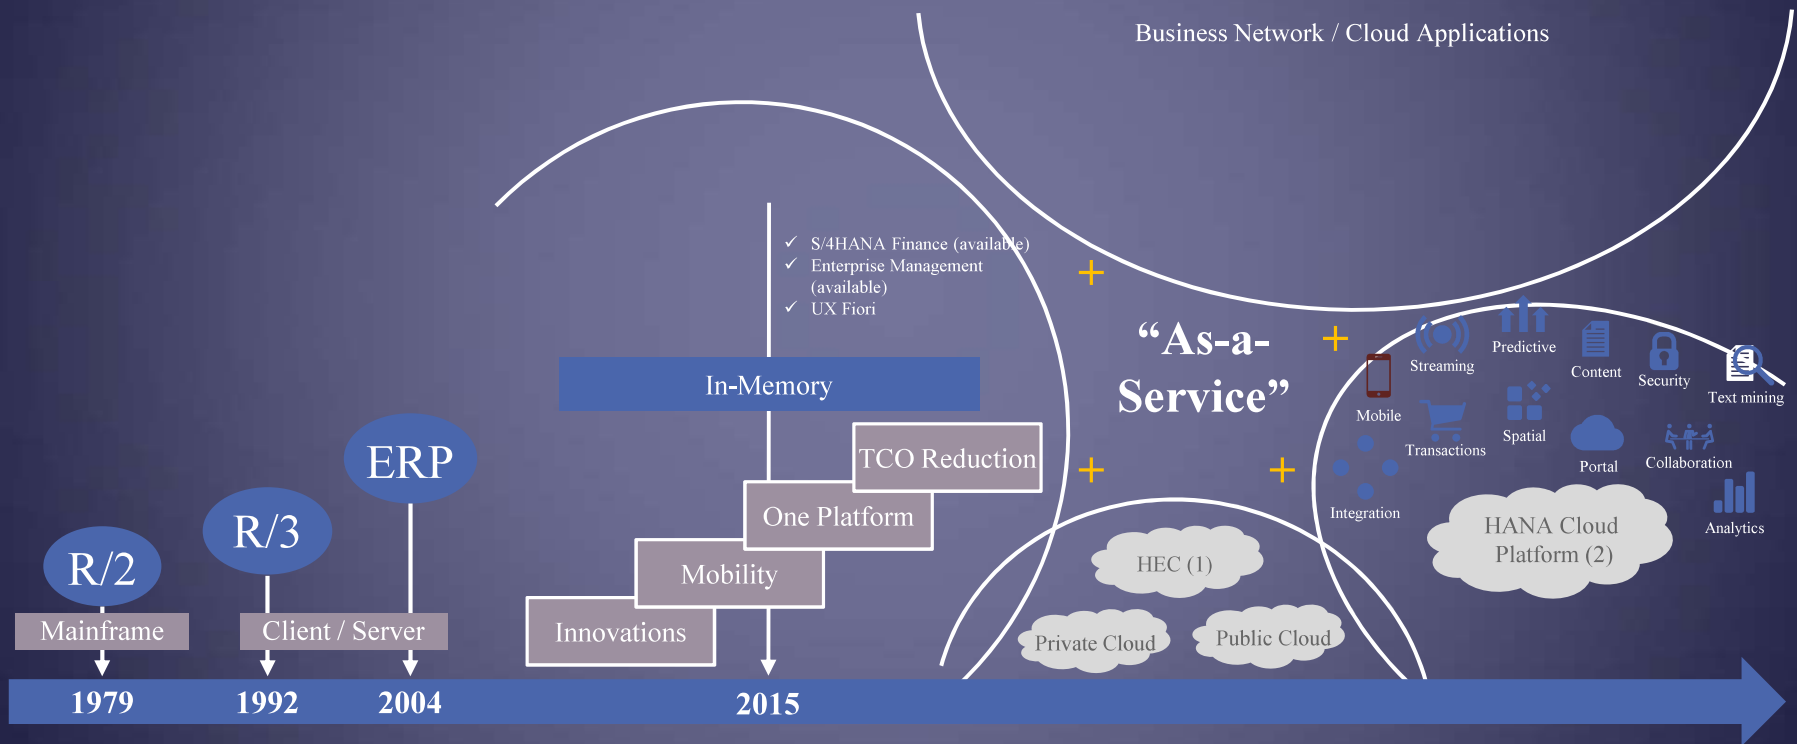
Business Network / Cloud Applications

✓ S/4HANA Finance (available)
✓ Enterprise Management (available)
✓ UX Fiori

In-Memory

TCO Reduction
One Platform
Mobility
Innovations

“As-a-Service”

+
+
+
+

Mobile
Streaming
Predictive
Content
Security
Text mining
Transactions
Spatial
Portal
Collaboration
Integration
Analytics

HANA Cloud Platform (2)

HEC (1)
Private Cloud
Public Cloud

R/2
R/3
ERP

Mainframe
Client / Server

1979
1992
2004
2015